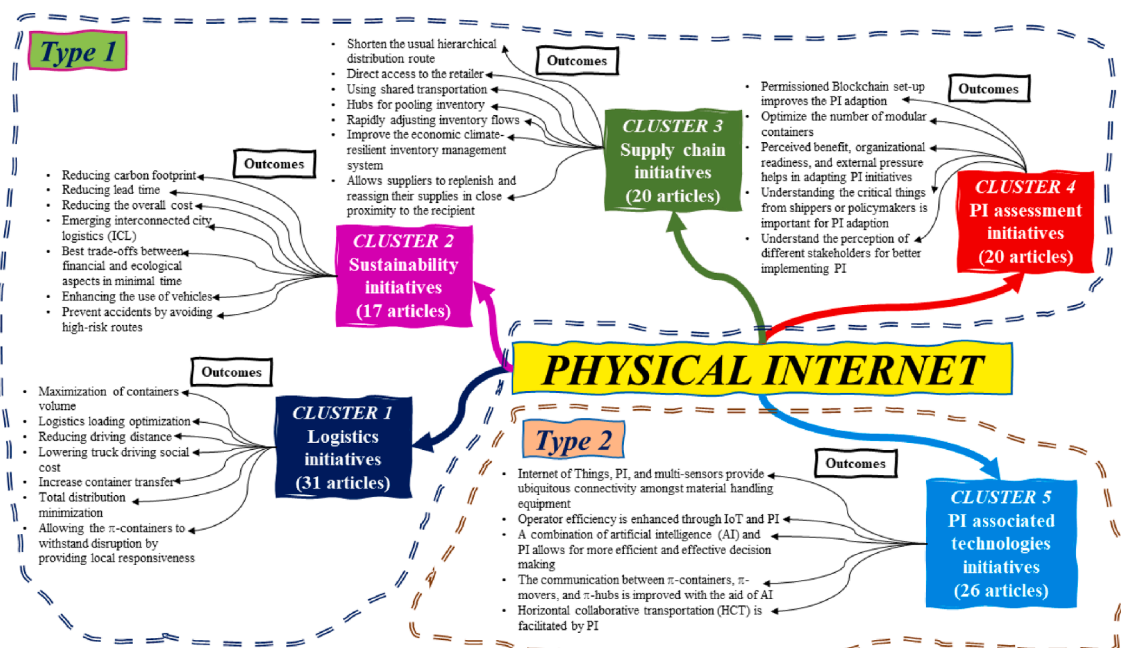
Type 1

Shorten the usual hierarchical distribution route
Direct access to the retailer
Using shared transportation
Hubs for pooling inventory
Rapidly adjusting inventory flows
Improve the economic climate-resilient inventory management system
Allows suppliers to replenish and reassign their supplies in close proximity to the recipient

Outcomes

CLUSTER 3
Supply chain initiatives
(20 articles)

Outcomes

Permissioned Blockchain set-up improves the PI adaption
Optimize the number of modular containers
Perceived benefit, organizational readiness, and external pressure helps in adapting PI initiatives
Understanding the critical things from shippers or policymakers is important for PI adaption
Understand the perception of different stakeholders for better implementing PI

CLUSTER 4
PI assessment initiatives
(20 articles)

Outcomes

Reducing carbon footprint
Reducing lead time
Reducing the overall cost
Emerging interconnected city logistics (ICL)
Best trade-offs between financial and ecological aspects in minimal time
Enhancing the use of vehicles
Prevent accidents by avoiding high-risk routes

CLUSTER 2
Sustainability initiatives
(17 articles)

PHYSICAL INTERNET

Outcomes

Maximization of containers volume
Logistics loading optimization
Reducing driving distance
Lowering truck driving social cost
Increase container transfer
Total distribution minimization
Allowing the $\pi$-containers to withstand disruption by providing local responsiveness

CLUSTER 1
Logistics initiatives
(31 articles)

Type 2

Outcomes

Internet of Things, PI, and multi-sensors provide ubiquitous connectivity amongst material handling equipment
Operator efficiency is enhanced through IoT and PI
A combination of artificial intelligence (AI) and PI allows for more efficient and effective decision making
The communication between $\pi$-containers, $\pi$-movers, and $\pi$-hubs is improved with the aid of AI
Horizontal collaborative transportation (HCT) is facilitated by PI

CLUSTER 5
PI associated technologies initiatives
(26 articles)